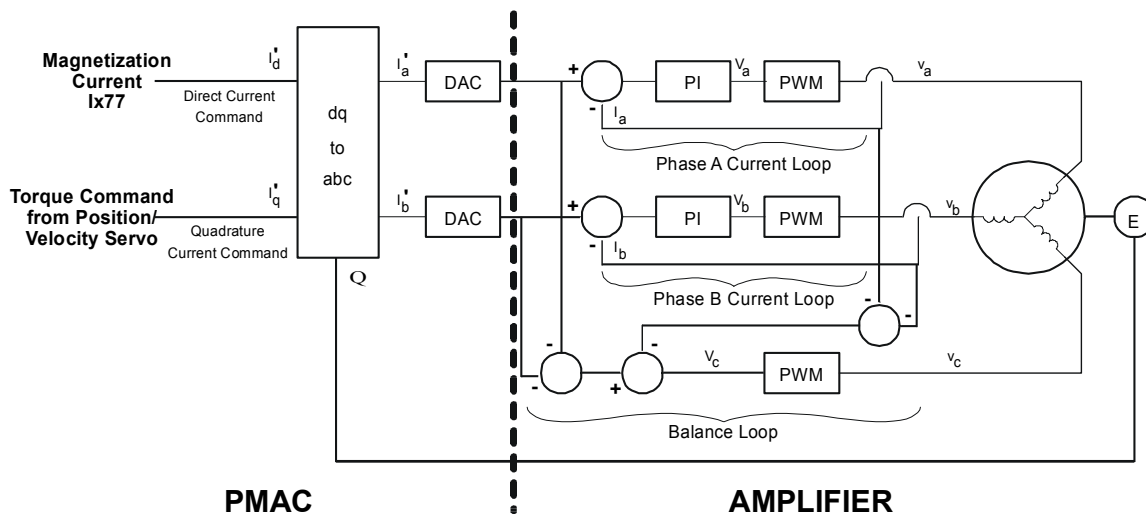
Magnetization Current Ix77

$I_d'$

Direct Current Command

Torque Command from Position/ Velocity Servo

$I_q'$

Quadrature Current Command

dq to abc

Q

$I_a'$

DAC

$I_b'$

DAC

+

-

$I_a$

PI

$V_a$

PWM

$v_a$

Phase A Current Loop

+

-

$I_b$

PI

$V_b$

PWM

$v_b$

Phase B Current Loop

-

-

-

-

+

$V_c$

PWM

$v_c$

Balance Loop

E

PMAC

AMPLIFIER